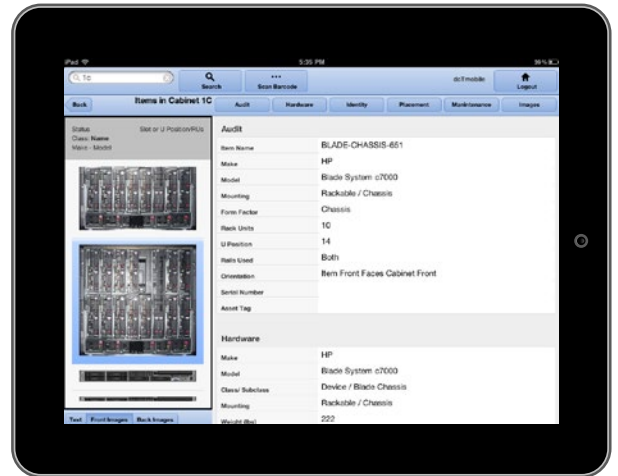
iPad 5:35 PM 39%

1c

Search

Scan Barcode

dcTmobile

Logout

Back

Items in Cabinet 1C

Audit

Hardware

Identity

Placement

Maintenance

Images

Status
Class: Name
Make - Model

Slot or U Position/RUs

Audit

| | |
|---|---|
| Item Name | BLADE-CHASSIS-651 |
| Make | HP |
| Model | Blade System c7000 |
| Mounting | Rackable / Chassis |
| Form Factor | Chassis |
| Rack Units | 10 |
| U Position | 14 |
| Rails Used | Both |
| Orientation | Item Front Faces Cabinet Front |
| Serial Number | |
| Asset Tag | |

Hardware

| | |
|---|---|
| Make | HP |
| Model | Blade System c7000 |
| Class/ Subclass | Device / Blade Chassis |
| Mounting | Rackable / Chassis |
| Weight (lbs) | 222 |

Text

Front Images

Back Images